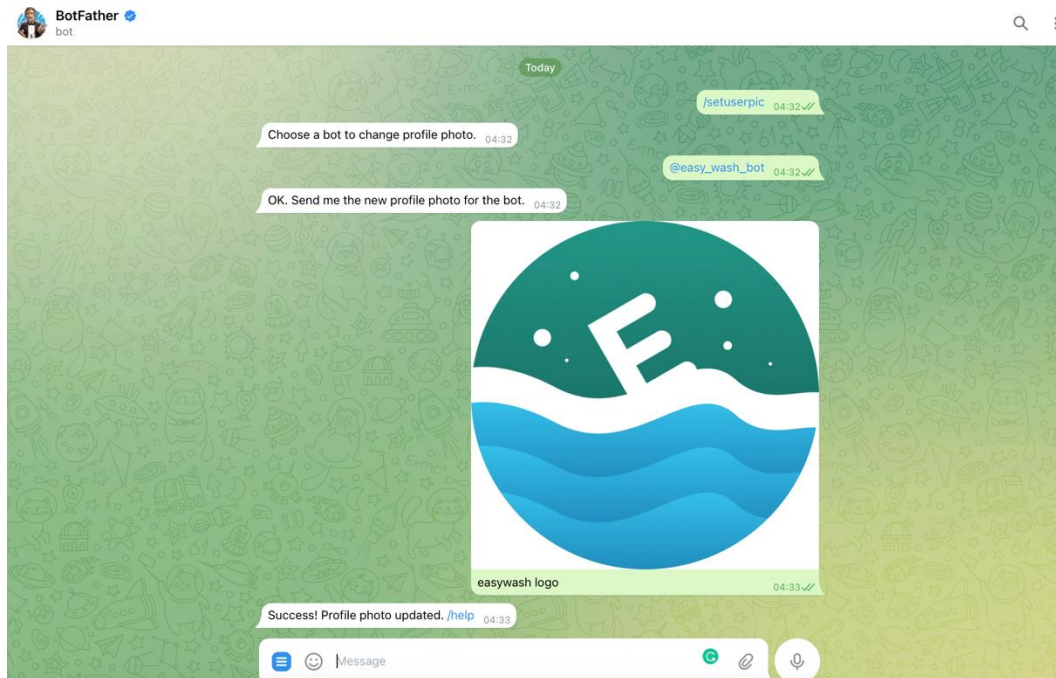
BotFather
bot

Today

/setuserpic 04:32

Choose a bot to change profile photo. 04:32

@easy_wash_bot 04:32

OK. Send me the new profile photo for the bot. 04:32

E

easywash logo 04:33

Success! Profile photo updated. /help 04:33

Message